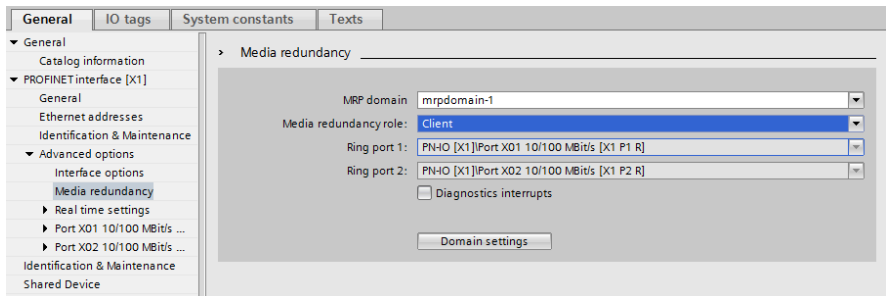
General | IO tags | System constants | Texts

▼ General
Catalog information
▼ PROFINET interface [X1]
General
Ethernet addresses
Identification & Maintenance
▼ Advanced options
Interface options
Media redundancy
▶ Real time settings
▶ Port X01 10/100 MBit/s ...
▶ Port X02 10/100 MBit/s ...
Identification & Maintenance
Shared Device

› Media redundancy

MRP domain: mrpdomain-1
Media redundancy role: Client
Ring port 1: PN-IO [X1]\Port X01 10/100 MBit/s [X1 P1 R]
Ring port 2: PN-IO [X1]\Port X02 10/100 MBit/s [X1 P2 R]
Diagnostics interrupts

Domain settings